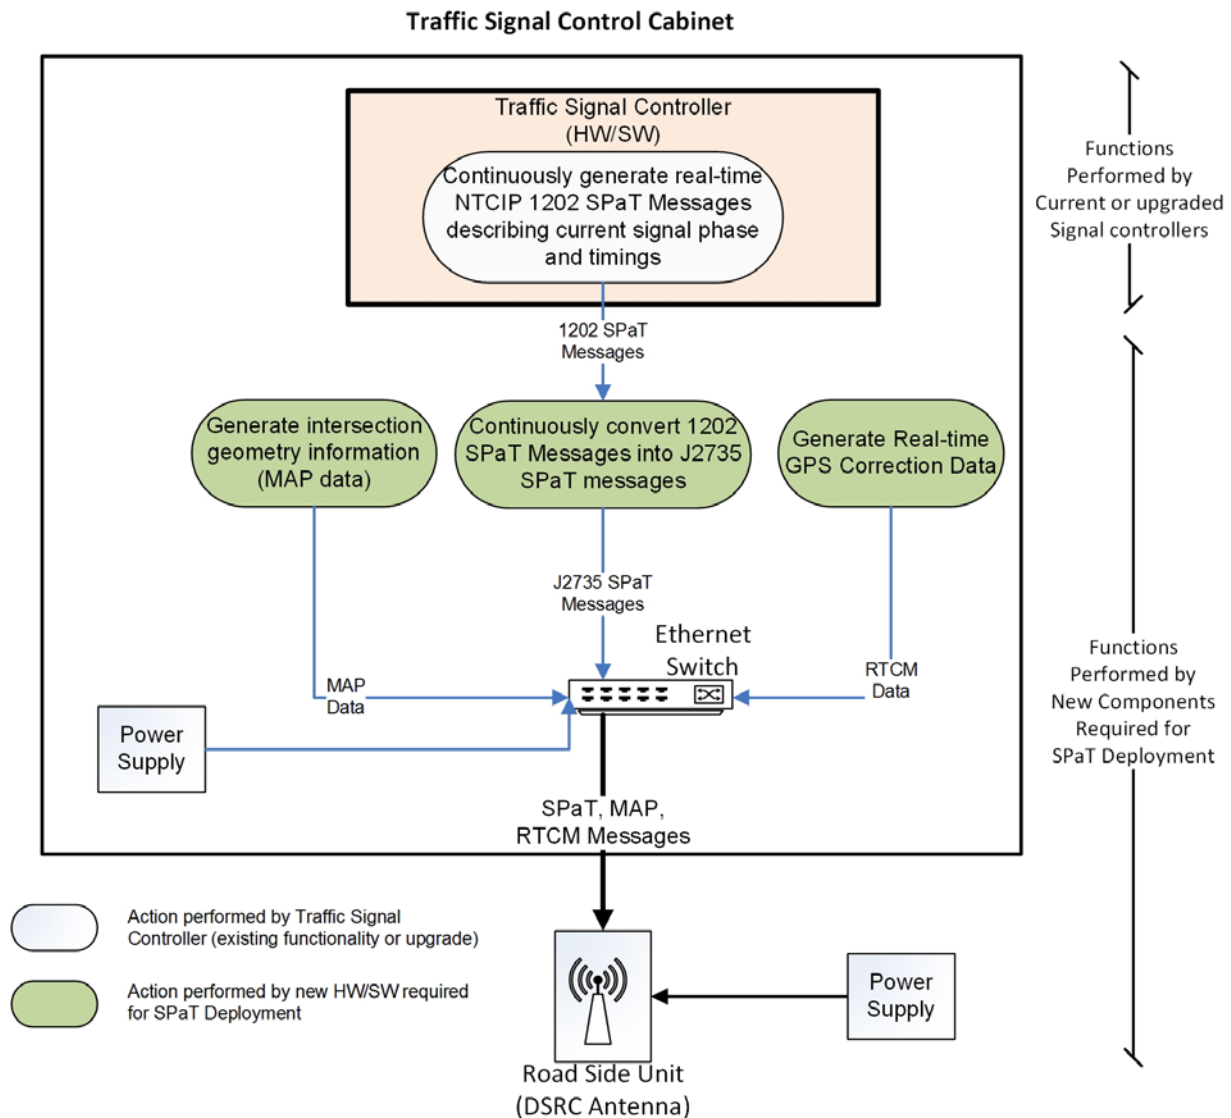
Traffic Signal Control Cabinet

Traffic Signal Controller (HW/SW)

Continuously generate real-time NTCIP 1202 SPaT Messages describing current signal phase and timings

Functions Performed by Current or upgraded Signal controllers

1202 SPaT Messages

Generate intersection geometry information (MAP data)

Continuously convert 1202 SPaT Messages into J2735 SPaT messages

Generate Real-time GPS Correction Data

J2735 SPaT Messages

Ethernet Switch

MAP Data

RTCM Data

Power Supply

Functions Performed by New Components Required for SPaT Deployment

SPaT, MAP, RTCM Messages

Action performed by Traffic Signal Controller (existing functionality or upgrade)

Action performed by new HW/SW required for SPaT Deployment

Power Supply

Road Side Unit (DSRC Antenna)